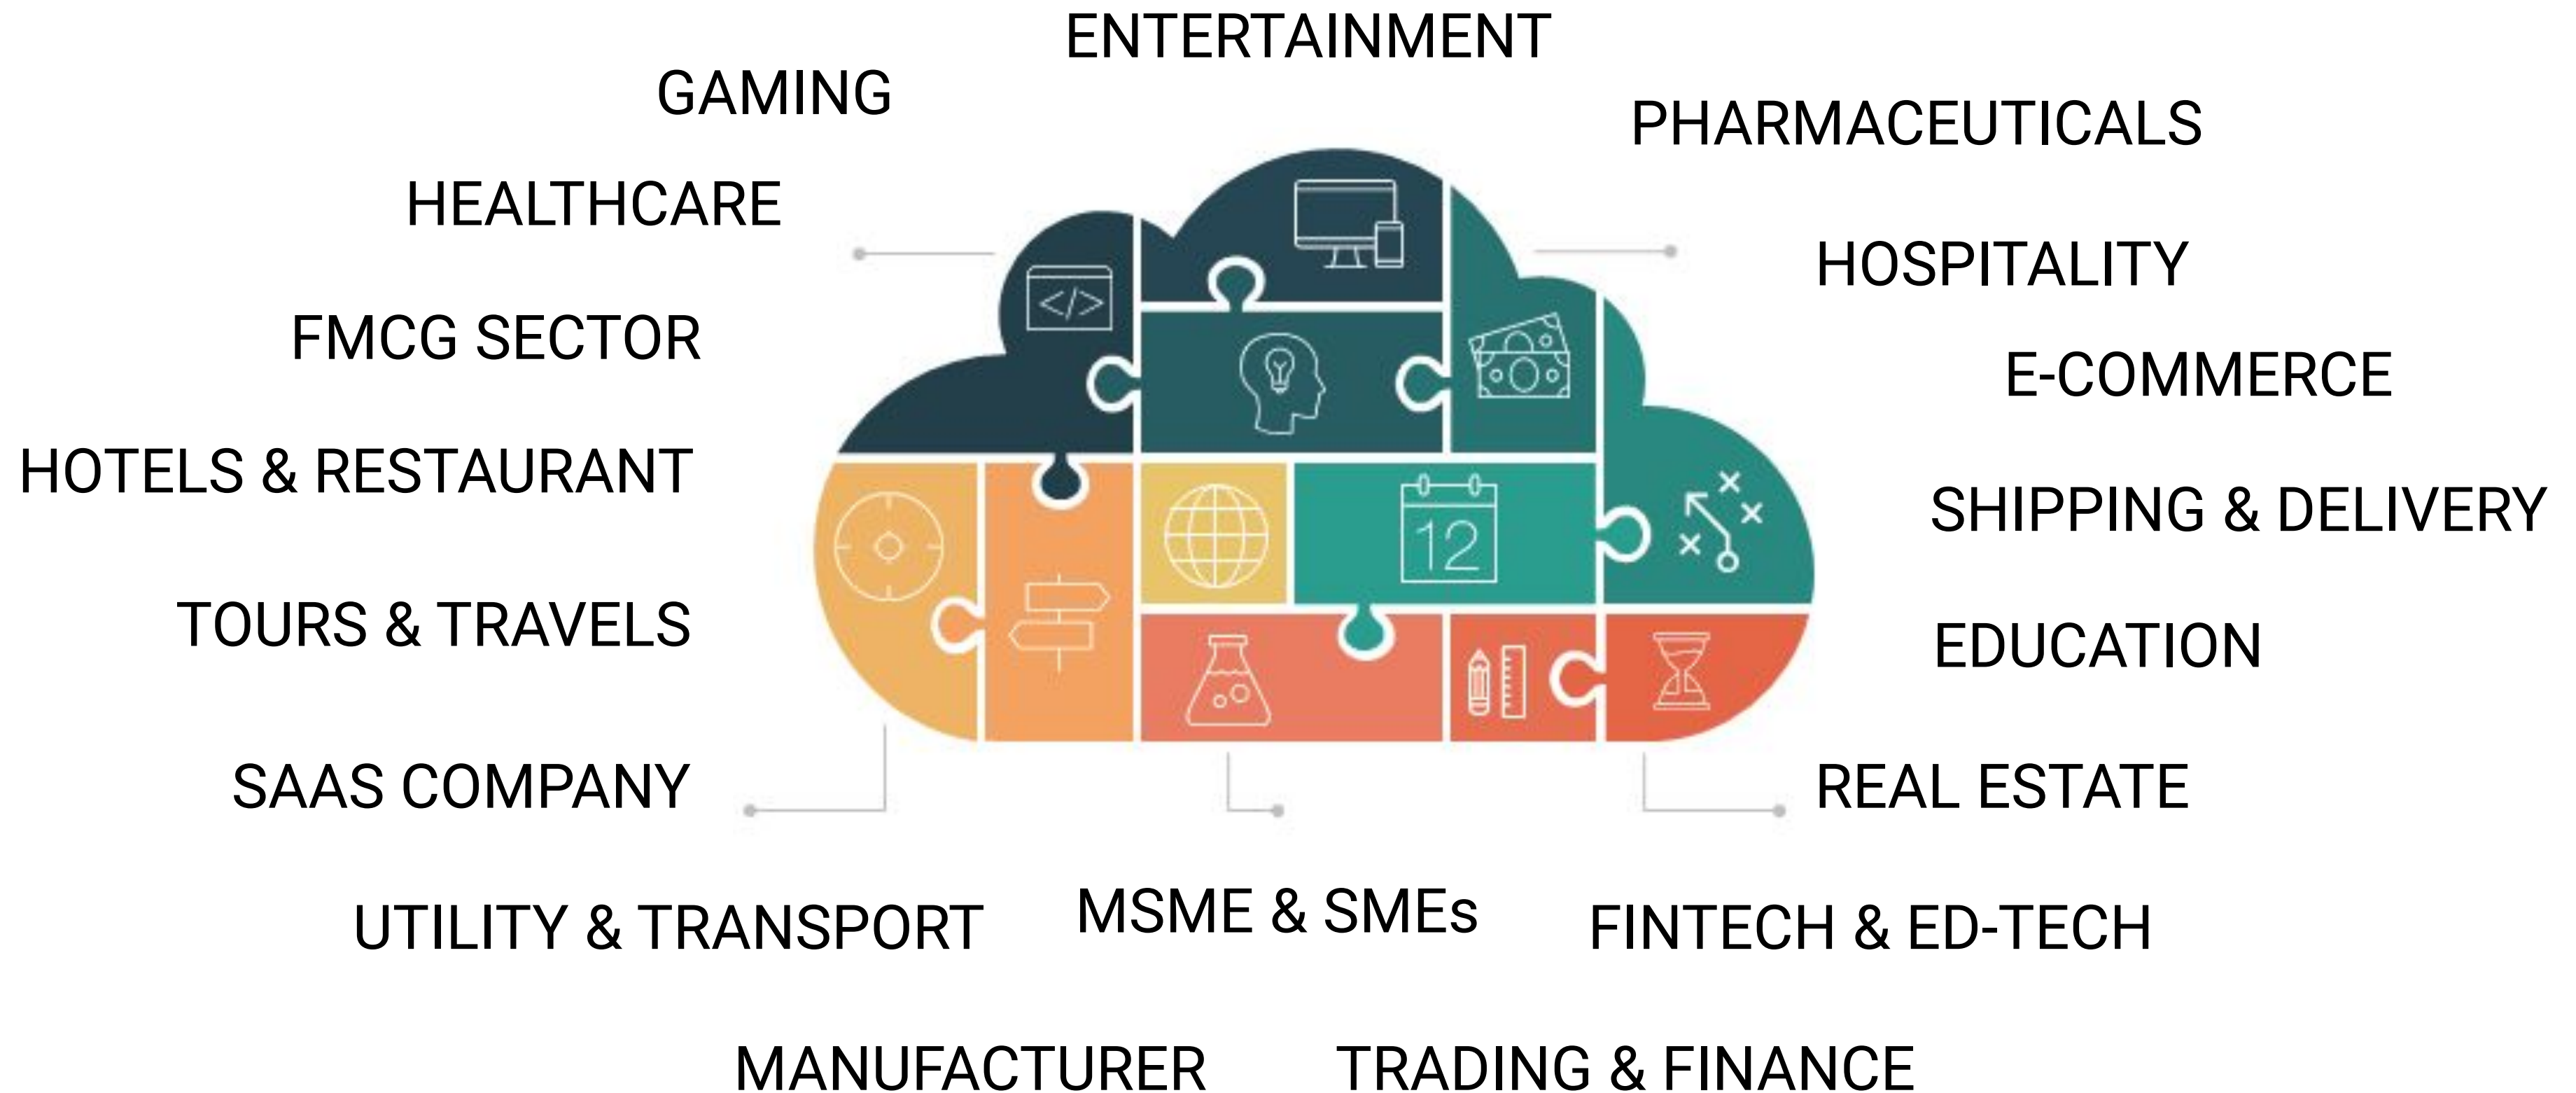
ENTERTAINMENT

GAMING

PHARMACEUTICALS

HEALTHCARE

HOSPITALITY

FMCG SECTOR

E-COMMERCE

HOTELS & RESTAURANT

SHIPPING & DELIVERY

TOURS & TRAVELS

EDUCATION

12

SAAS COMPANY

REAL ESTATE

UTILITY & TRANSPORT

MSME & SMEs

FINTECH & ED-TECH

MANUFACTURER

TRADING & FINANCE